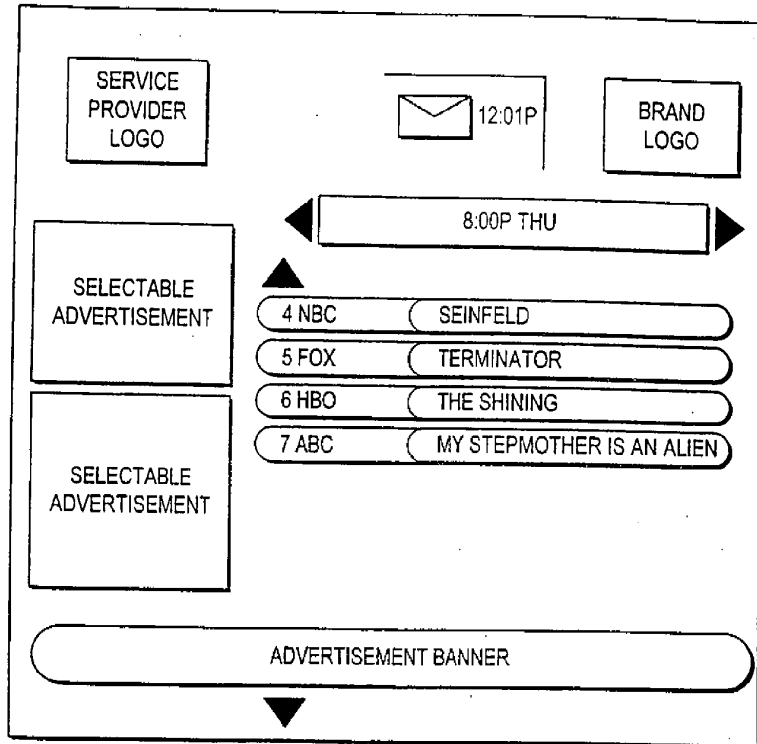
SERVICE PROVIDER LOGO

12:01P

BRAND LOGO

8:00P THU

SELECTABLE ADVERTISEMENT

SELECTABLE ADVERTISEMENT

4 NBC SEINFELD

5 FOX TERMINATOR

6 HBO THE SHINING

7 ABC MY STEPMOTHER IS AN ALIEN

ADVERTISEMENT BANNER